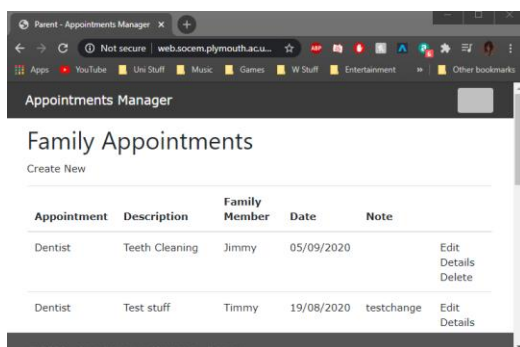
Parent - Appointments Manager ×

Not secure | web.socem.plymouth.ac.u...

Apps YouTube Uni Stuff Music Games W Stuff Entertainment » Other bookmarks

Appointments Manager

Family Appointments

Create New

| Appointment | Description | Family Member | Date | Note | |
|---|---|---|---|---|---|
| Dentist | Teeth Cleaning | Jimmy | 05/09/2020 | | Edit Details Delete |
| Dentist | Test stuff | Timmy | 19/08/2020 | testchange | Edit Details |